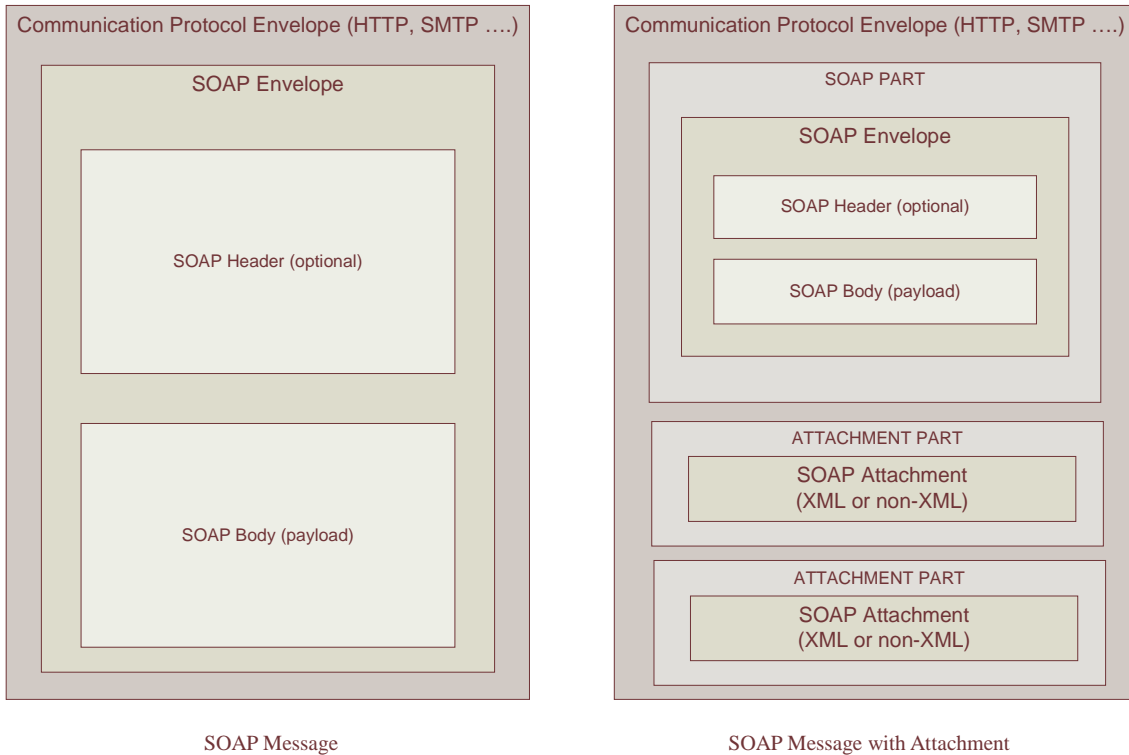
Communication Protocol Envelope (HTTP, SMTP ….)

SOAP Envelope

SOAP Header (optional)

SOAP Body (payload)

SOAP Message

Communication Protocol Envelope (HTTP, SMTP ….)

SOAP PART

SOAP Envelope

SOAP Header (optional)

SOAP Body (payload)

ATTACHMENT PART

SOAP Attachment (XML or non-XML)

ATTACHMENT PART

SOAP Attachment (XML or non-XML)

SOAP Message with Attachment